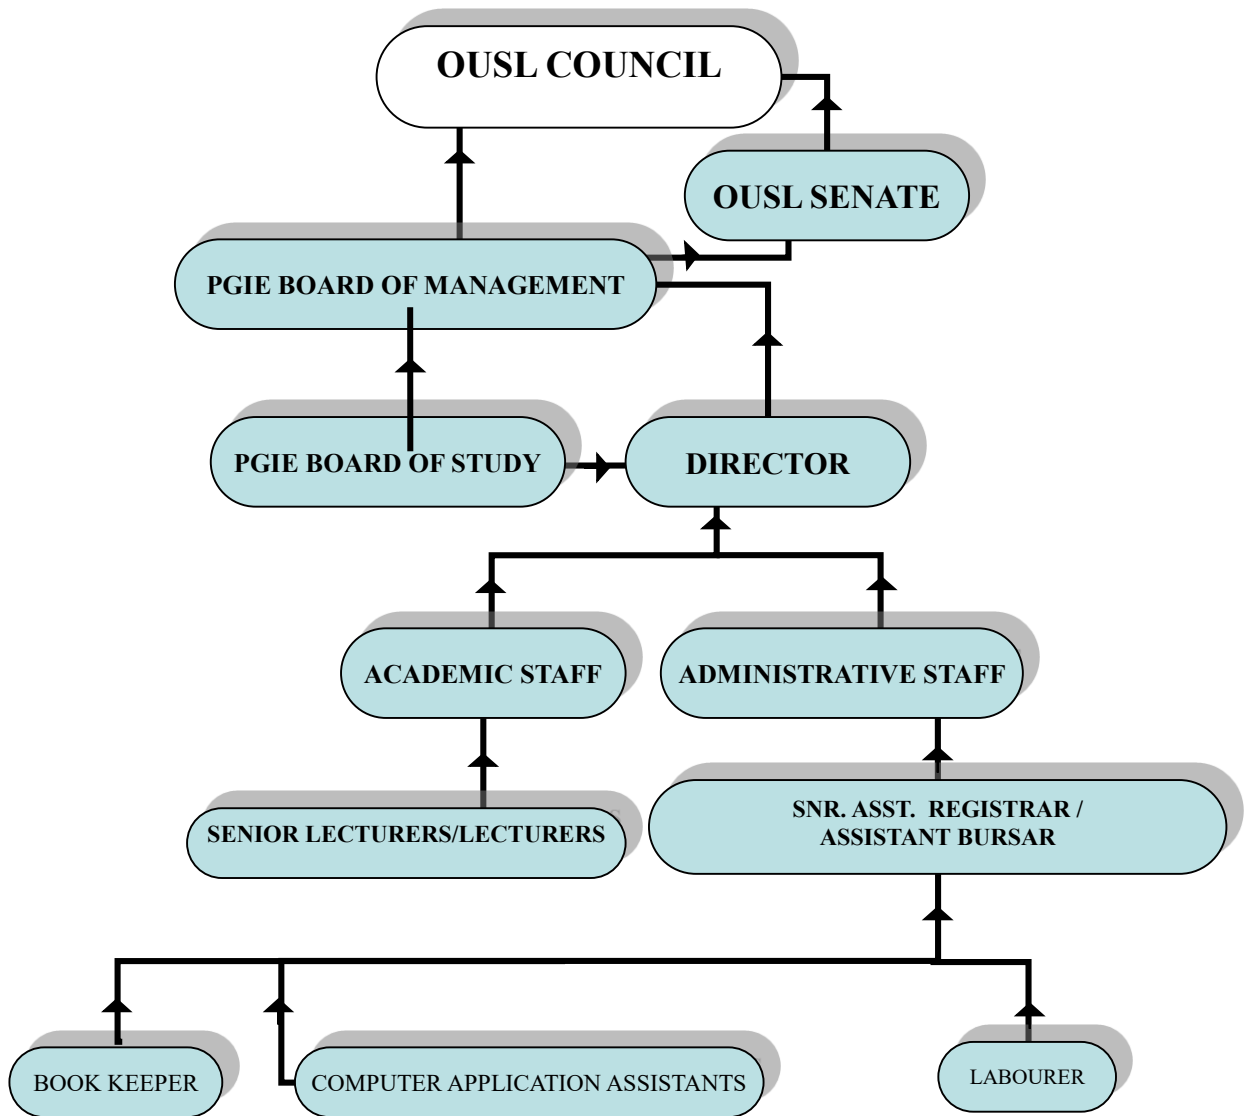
OUSL COUNCIL

OUSL SENATE

PGIE BOARD OF MANAGEMENT

PGIE BOARD OF STUDY

DIRECTOR

ACADEMIC STAFF

ADMINISTRATIVE STAFF

SENIOR LECTURERS/LECTURERS

SNR. ASST. REGISTRAR / ASSISTANT BURSAR

BOOK KEEPER

COMPUTER APPLICATION ASSISTANTS

LABOURER